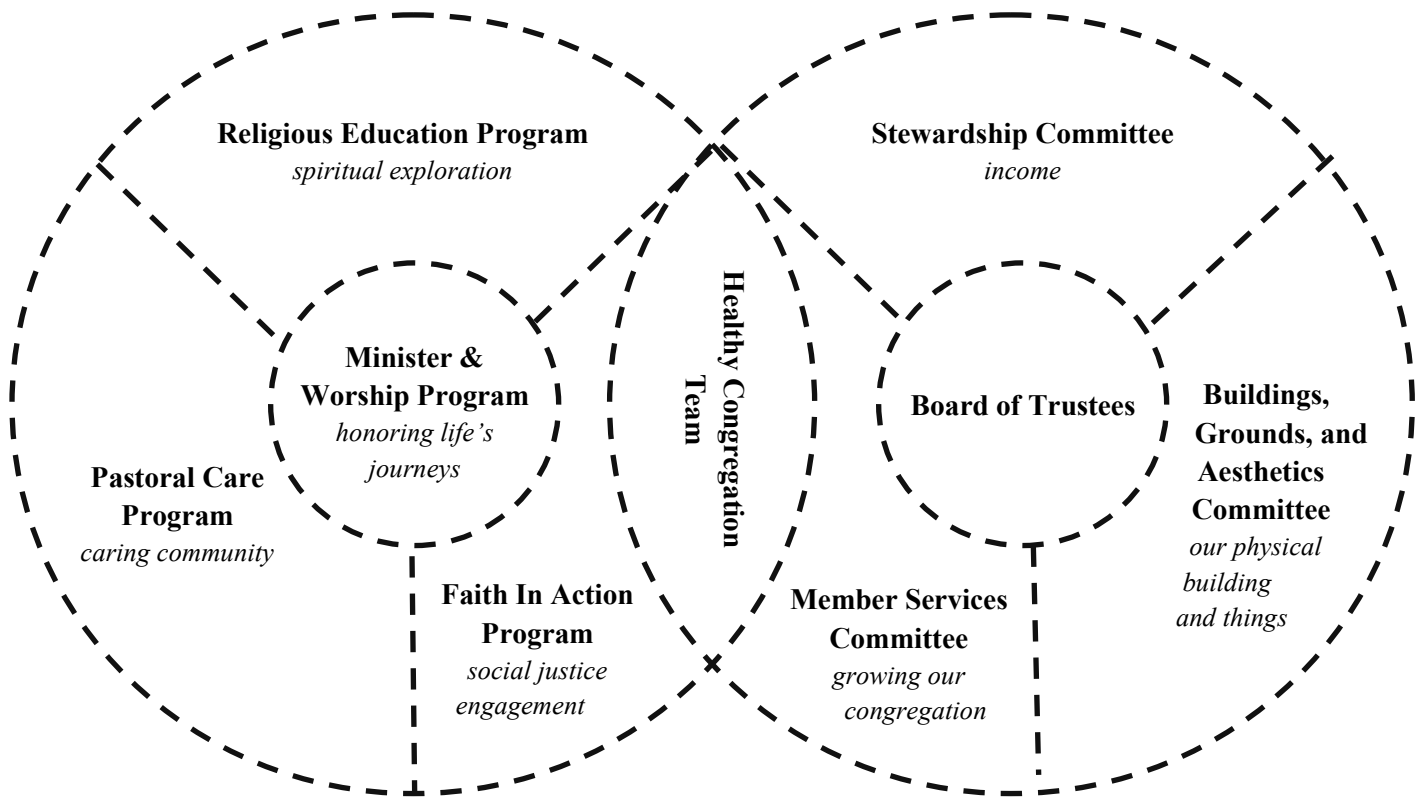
Religious Education Program
spiritual exploration

Stewardship Committee
income

Minister & Worship Program
honoring life's journeys

Healthy Congregation Team

Board of Trustees

Pastoral Care Program
caring community

Buildings, Grounds, and Aesthetics Committee
our physical building and things

Faith In Action Program
social justice engagement

Member Services Committee
growing our congregation